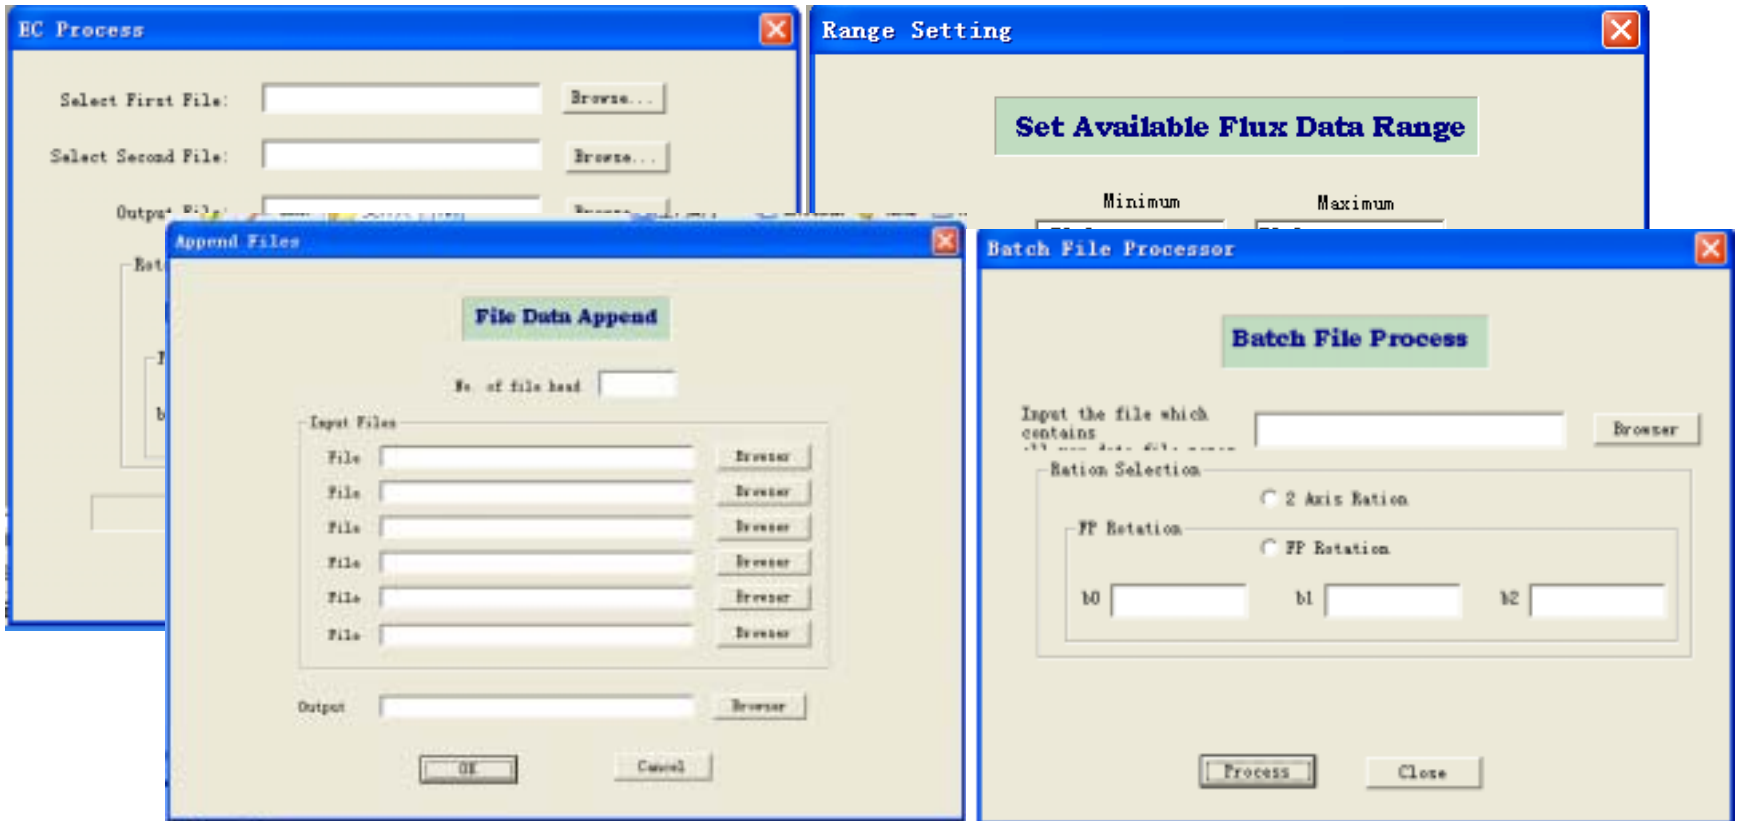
EC Process

Select First File:
Browse...

Select Second File:
Browse...

Output File:
Browse...

Rot

Range Setting

Set Available Flux Data Range

Minimum
Maximum

Append Files

File Data Append

No. of file head

Input Files

File
Browser

File
Browser

File
Browser

File
Browser

File
Browser

File
Browser

Output
Browser

OK
Cancel

Batch File Processor

Batch File Process

Input the file which contains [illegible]
Browser

Ration Selection

2 Axis Ration

FP Rotation

FP Rotation

b0
b1
b2

Process
Close